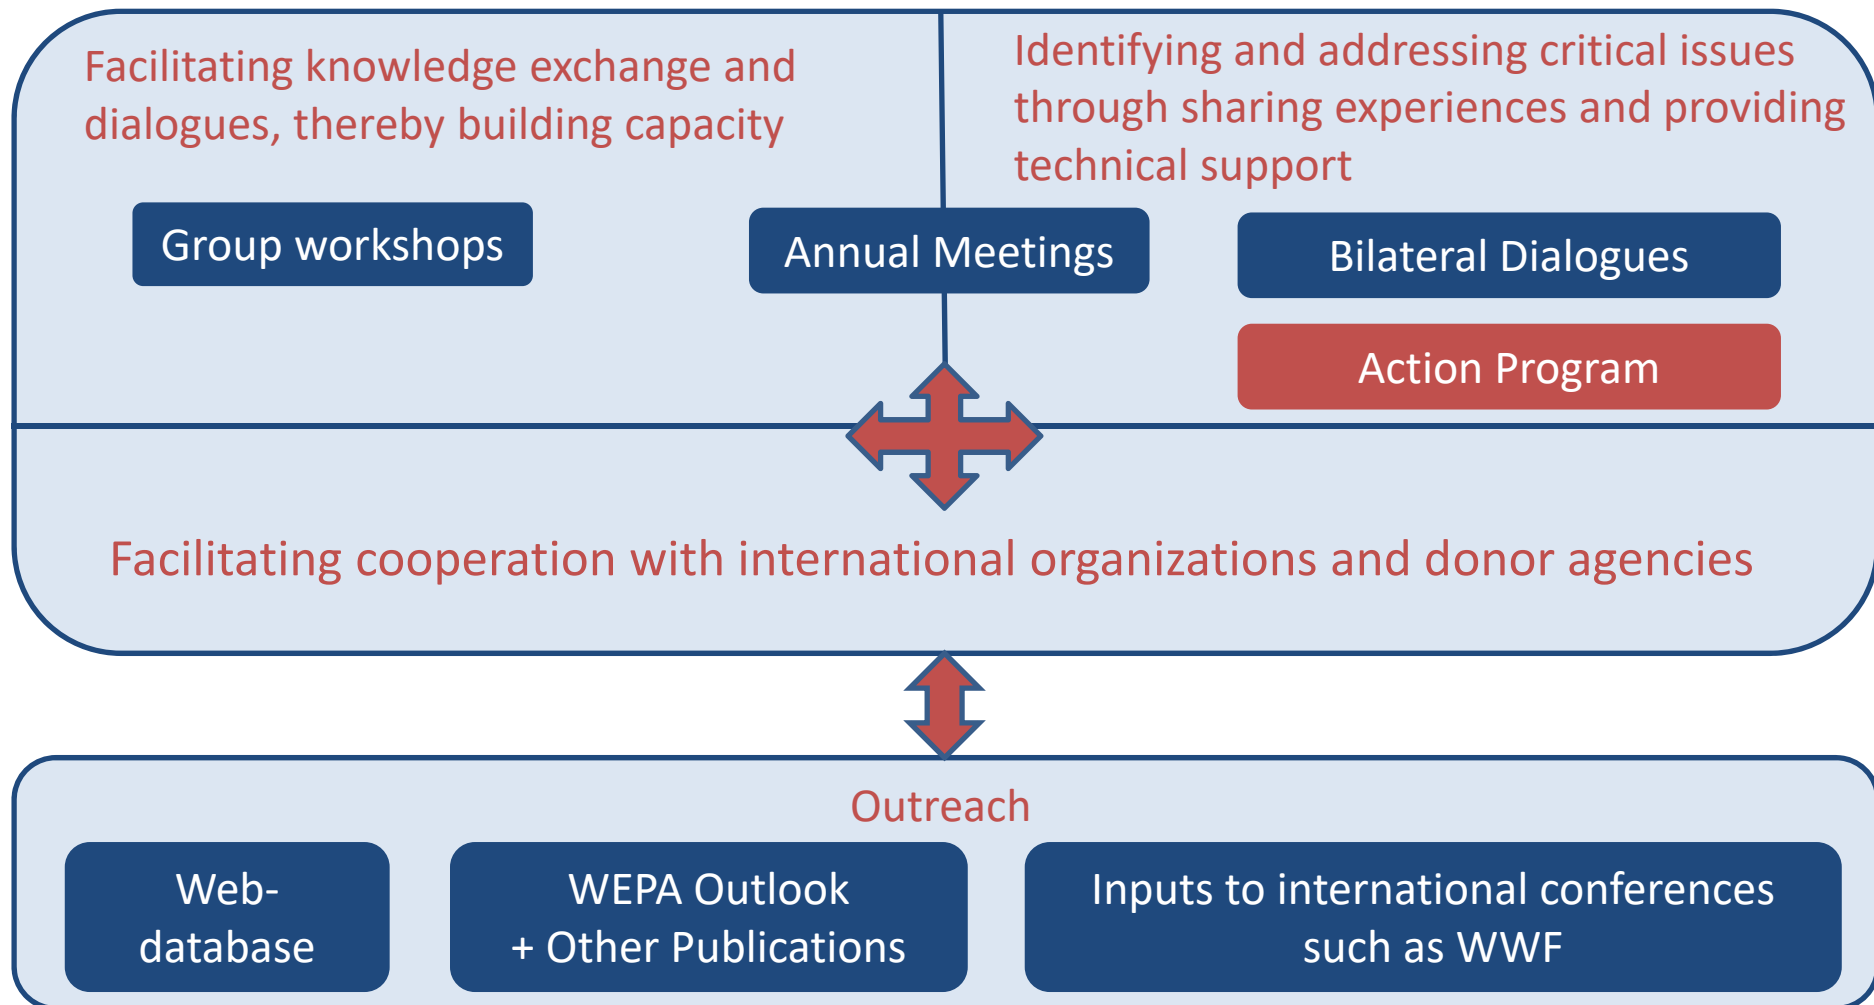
Facilitating knowledge exchange and dialogues, thereby building capacity

Identifying and addressing critical issues through sharing experiences and providing technical support

Group workshops

Annual Meetings

Bilateral Dialogues

Action Program

Facilitating cooperation with international organizations and donor agencies

Outreach

Web-database

WEPA Outlook
+ Other Publications

Inputs to international conferences such as WWF